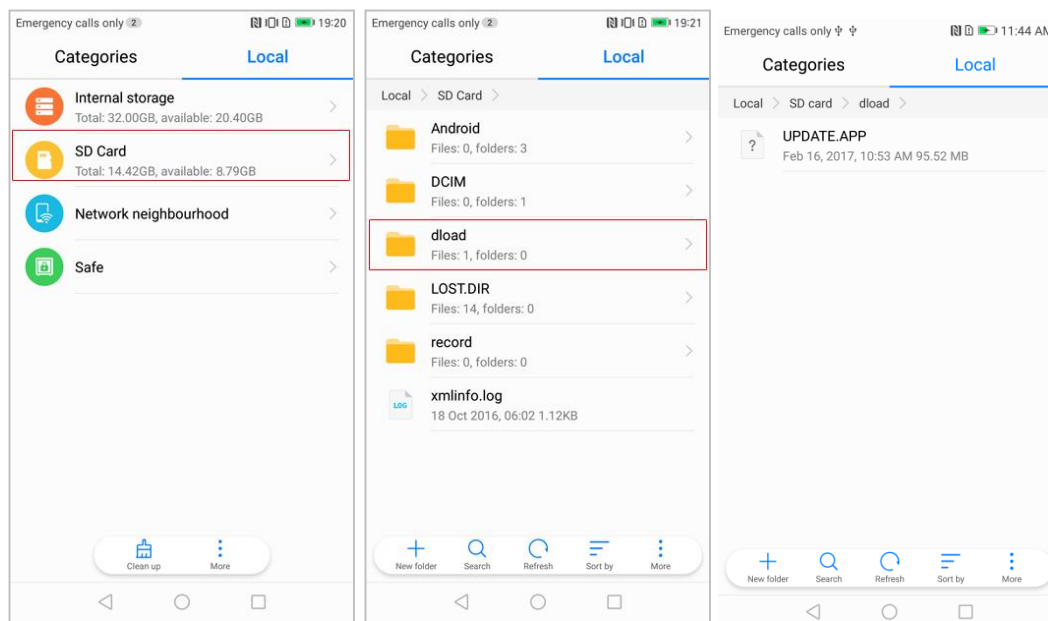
Emergency calls only 2 19:20

Categories Local

Internal storage
Total: 32.00GB, available: 20.40GB

SD Card
Total: 14.42GB, available: 8.79GB

Network neighbourhood

Safe

Clean up More

Emergency calls only 2 19:21

Categories Local

Local > SD Card >

Android
Files: 0, folders: 3

DCIM
Files: 0, folders: 1

dload
Files: 1, folders: 0

LOST.DIR
Files: 14, folders: 0

record
Files: 0, folders: 0

LOG
xmlinfo.log
18 Oct 2016, 06:02 1.12KB

New folder Search Refresh Sort by More

Emergency calls only 11:44 AM

Categories Local

Local > SD card > dload >

?
UPDATE.APP
Feb 16, 2017, 10:53 AM 95.52 MB

New folder Search Refresh Sort by More